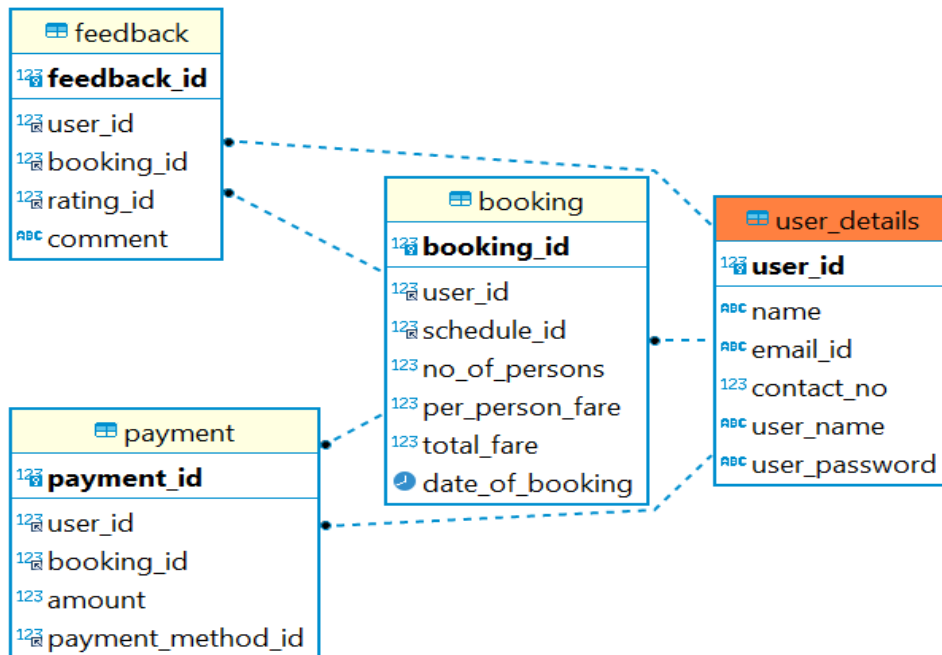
feedback
123 feedback_id
123 user_id
123 booking_id
123 rating_id
ABC comment

booking
123 booking_id
123 user_id
123 schedule_id
123 no_of_persons
123 per_person_fare
123 total_fare
date_of_booking

user_details
123 user_id
ABC name
ABC email_id
123 contact_no
ABC user_name
ABC user_password

payment
123 payment_id
123 user_id
123 booking_id
123 amount
123 payment_method_id